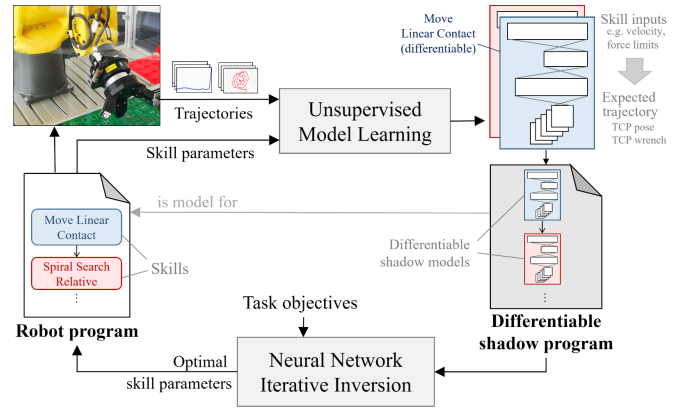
Move Linear Contact (differentiable)

Skill inputs
e.g. velocity, force limits

Expected trajectory
TCP pose
TCP wrench

Trajectories

Unsupervised Model Learning

Skill parameters

is model for

Move Linear Contact

Spiral Search Relative

⋮

Skills

Differentiable shadow models

⋮

Robot program

Task objectives

Differentiable shadow program

Optimal skill parameters

Neural Network Iterative Inversion